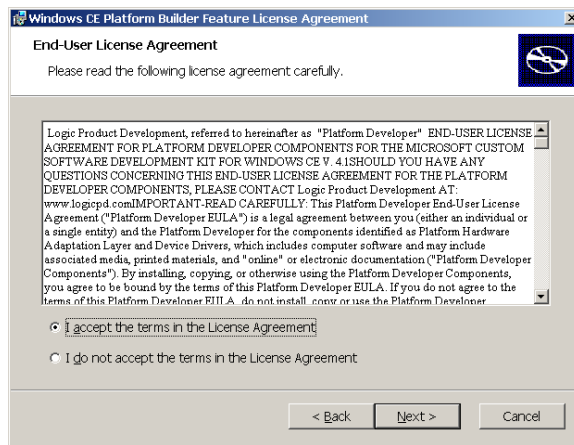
Windows CE Platform Builder Feature License Agreement

End-User License Agreement

Please read the following license agreement carefully.

Logic Product Development, referred to hereinafter as "Platform Developer" END-USER LICENSE AGREEMENT FOR PLATFORM DEVELOPER COMPONENTS FOR THE MICROSOFT CUSTOM SOFTWARE DEVELOPMENT KIT FOR WINDOWS CE V. 4.1SHOULD YOU HAVE ANY QUESTIONS CONCERNING THIS END-USER LICENSE AGREEMENT FOR THE PLATFORM DEVELOPER COMPONENTS, PLEASE CONTACT Logic Product Development AT: www.logicpd.comIMPORTANT-READ CAREFULLY: This Platform Developer End-User License Agreement ("Platform Developer EULA") is a legal agreement between you (either an individual or a single entity) and the Platform Developer for the components identified as Platform Hardware Adaptation Layer and Device Drivers, which includes computer software and may include associated media, printed materials, and "online" or electronic documentation ("Platform Developer Components"). By installing, copying, or otherwise using the Platform Developer Components, you agree to be bound by the terms of this Platform Developer EULA. If you do not agree to the terms of this Platform Developer EULA, do not install, copy or use the Platform Developer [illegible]

I accept the terms in the License Agreement

I do not accept the terms in the License Agreement

< Back

Next >

Cancel